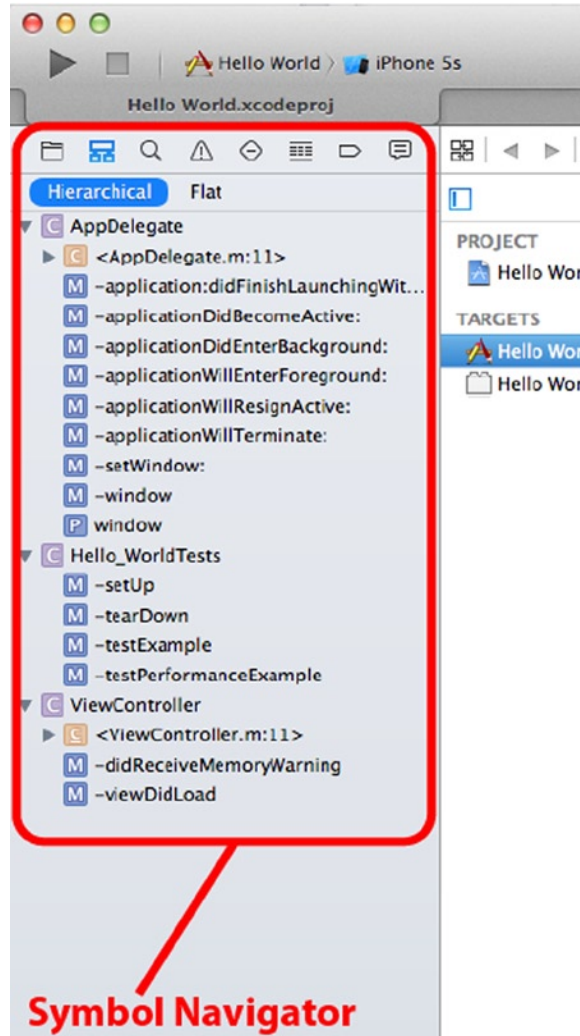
Hello World 〉 iPhone 5s

Hello World.xcodeproj

Hierarchical Flat

C AppDelegate
C <AppDelegate.m:11>
M -application:didFinishLaunchingWit...
M -applicationDidBecomeActive:
M -applicationDidEnterBackground:
M -applicationWillEnterForeground:
M -applicationWillResignActive:
M -applicationWillTerminate:
M -setWindow:
M -window
P window
C Hello_WorldTests
M -setUp
M -tearDown
M -testExample
M -testPerformanceExample
C ViewController
C <ViewController.m:11>
M -didReceiveMemoryWarning
M -viewDidLoad

PROJECT
Hello Wor

TARGETS
Hello Wor
Hello Wor

Symbol Navigator